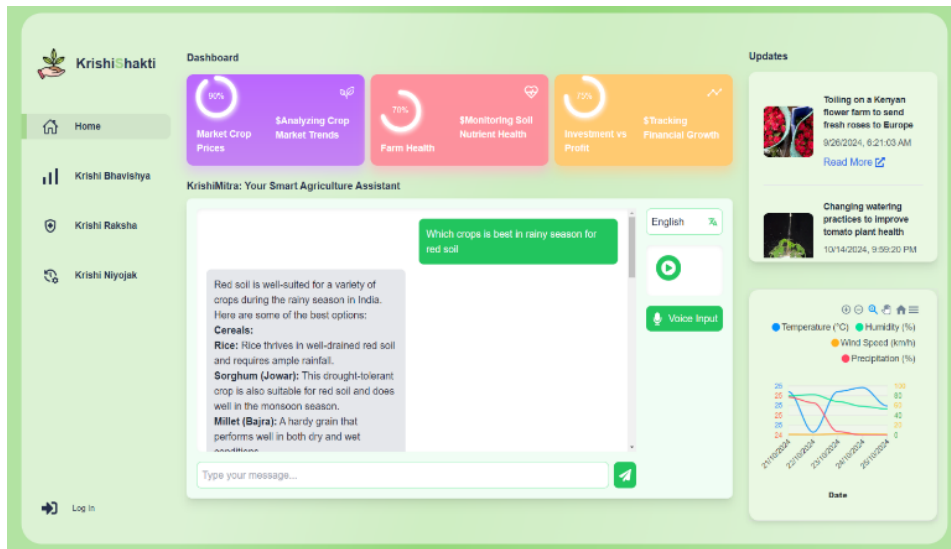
KrishiShakti

Home

Krishi Bhavishya

Krishi Raksha

Krishi Niyojak

Log In

Dashboard

90%

Market Crop Prices

$Analyzing Crop Market Trends

70%

Farm Health

$Monitoring Soil Nutrient Health

75%

Investment vs Profit

$Tracking Financial Growth

KrishiMitra: Your Smart Agriculture Assistant

Which crops is best in rainy season for red soil

Red soil is well-suited for a variety of crops during the rainy season in India. Here are some of the best options:

**Cereals:**

**Rice:** Rice thrives in well-drained red soil and requires ample rainfall.

**Sorghum (Jowar):** This drought-tolerant crop is also suitable for red soil and does well in the monsoon season.

**Millet (Bajra):** A hardy grain that performs well in both dry and wet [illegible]

Type your message...

English

Voice Input

Updates

Toiling on a Kenyan flower farm to send fresh roses to Europe

9/26/2024, 6:21:03 AM

Read More

Changing watering practices to improve tomato plant health

10/14/2024, 9:59:20 PM

Temperature (°C)

Humidity (%)

Wind Speed (km/h)

Precipitation (%)

28
27
26
25
24

100
80
60
40
20
0

21/10/2024
22/10/2024
23/10/2024
24/10/2024
25/10/2024

Date